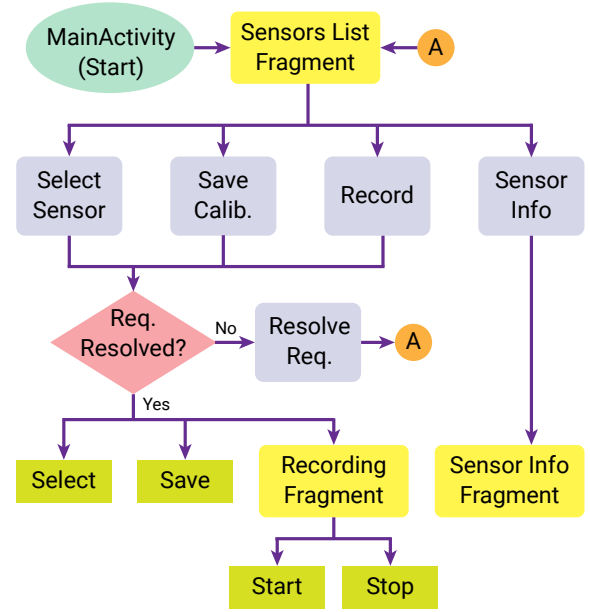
MainActivity (Start)

Sensors List Fragment

A

Select Sensor

Save Calib.

Record

Sensor Info

Req. Resolved?

No

Resolve Req.

A

Yes

Select

Save

Recording Fragment

Sensor Info Fragment

Start

Stop